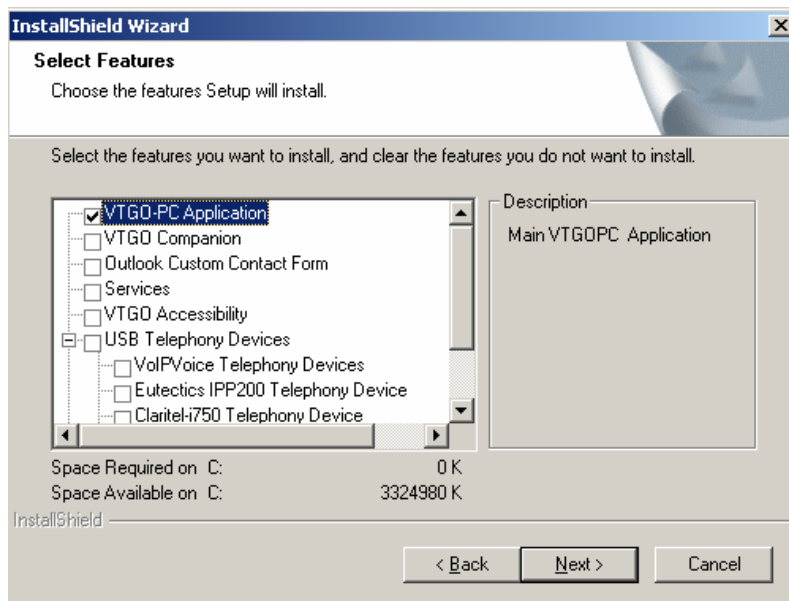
InstallShield Wizard

Select Features

Choose the features Setup will install.

Select the features you want to install, and clear the features you do not want to install.

VTGO-PC Application
VTGO Companion
Outlook Custom Contact Form
Services
VTGO Accessibility
USB Telephony Devices
VoIPVoice Telephony Devices
Eutectics IPP200 Telephony Device
Claritel-i750 Telephony Device

Description

Main VTGOPC Application

Space Required on C: 0 K
Space Available on C: 3324980 K

InstallShield

< Back
Next >
Cancel